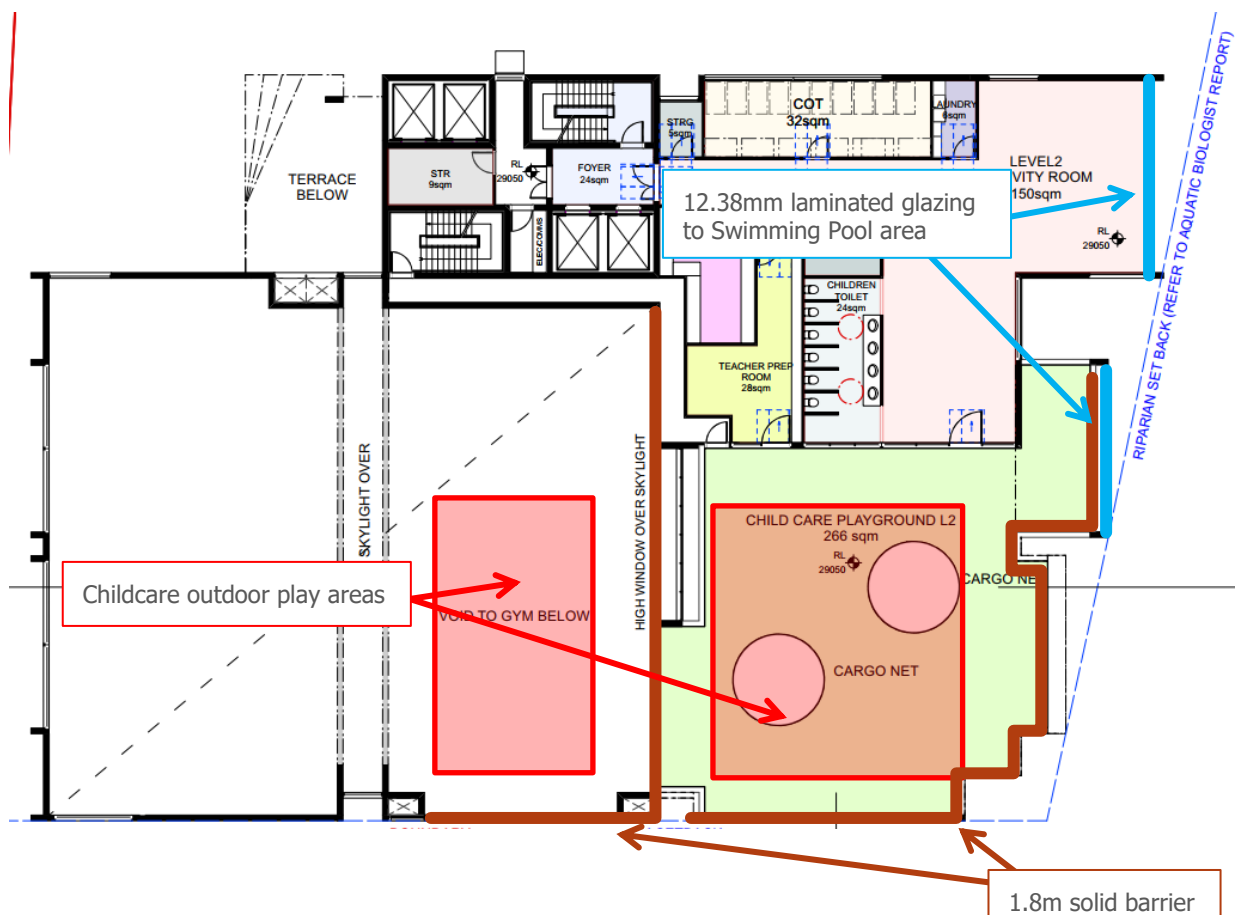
TERRACE BELOW

STR 9sqm

RL 29050

FOYER 24sqm

STRG 5sqm

COT 32sqm

LAUNDRY 6sqm

LEVEL2 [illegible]VITY ROOM 150sqm

RL 29050

12.38mm laminated glazing to Swimming Pool area

RIPARIAN SET BACK (REFER TO AQUATIC BIOLOGIST REPORT)

ELEC/COMMS

CHILDREN TOILET 24sqm

TEACHER PREP ROOM 28sqm

SKYLIGHT OVER

HIGH WINDOW OVER SKYLIGHT

CHILD CARE PLAYGROUND L2 266 sqm

RL 29050

CARGO NE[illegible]

Childcare outdoor play areas

VOID TO GYM BELOW

CARGO NET

1.8m solid barrier